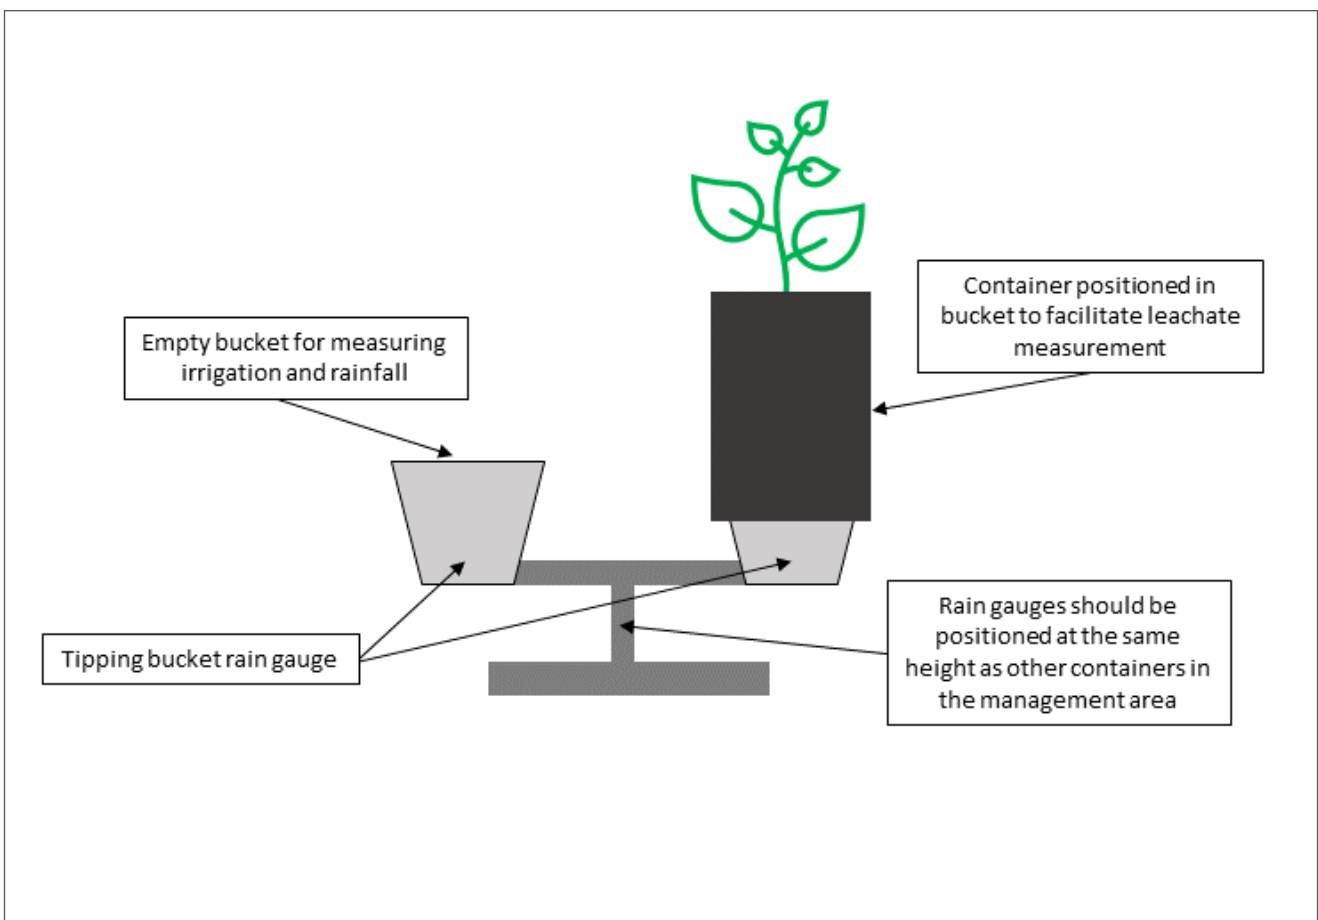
Empty bucket for measuring irrigation and rainfall

Container positioned in bucket to facilitate leachate measurement

Tipping bucket rain gauge

Rain gauges should be positioned at the same height as other containers in the management area